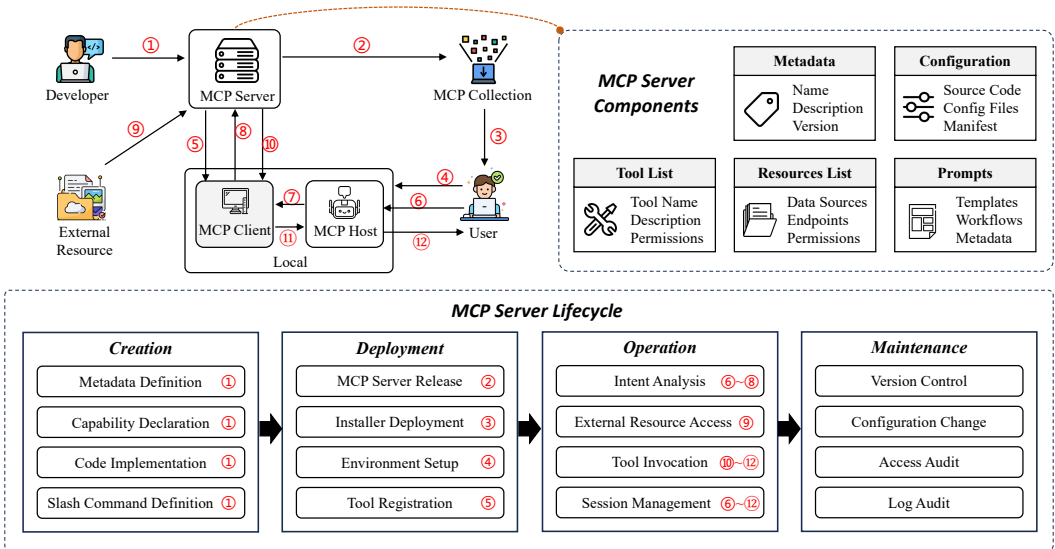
Developer
①
MCP Server
②
MCP Collection
③
⑨
⑤
⑧
⑩
External Resource
④
⑦
⑥
MCP Client
MCP Host
User
⑪
⑫
Local

MCP Server Components

Metadata
Name
Description
Version

Configuration
Source Code
Config Files
Manifest

Tool List
Tool Name
Description
Permissions

Resources List
Data Sources
Endpoints
Permissions

Prompts
Templates
Workflows
Metadata

MCP Server Lifecycle

Creation
Metadata Definition ①
Capability Declaration ①
Code Implementation ①
Slash Command Definition ①

Deployment
MCP Server Release ②
Installer Deployment ③
Environment Setup ④
Tool Registration ⑤

Operation
Intent Analysis ⑥~⑧
External Resource Access ⑨
Tool Invocation ⑩~⑫
Session Management ⑥~⑫

Maintenance
Version Control
Configuration Change
Access Audit
Log Audit